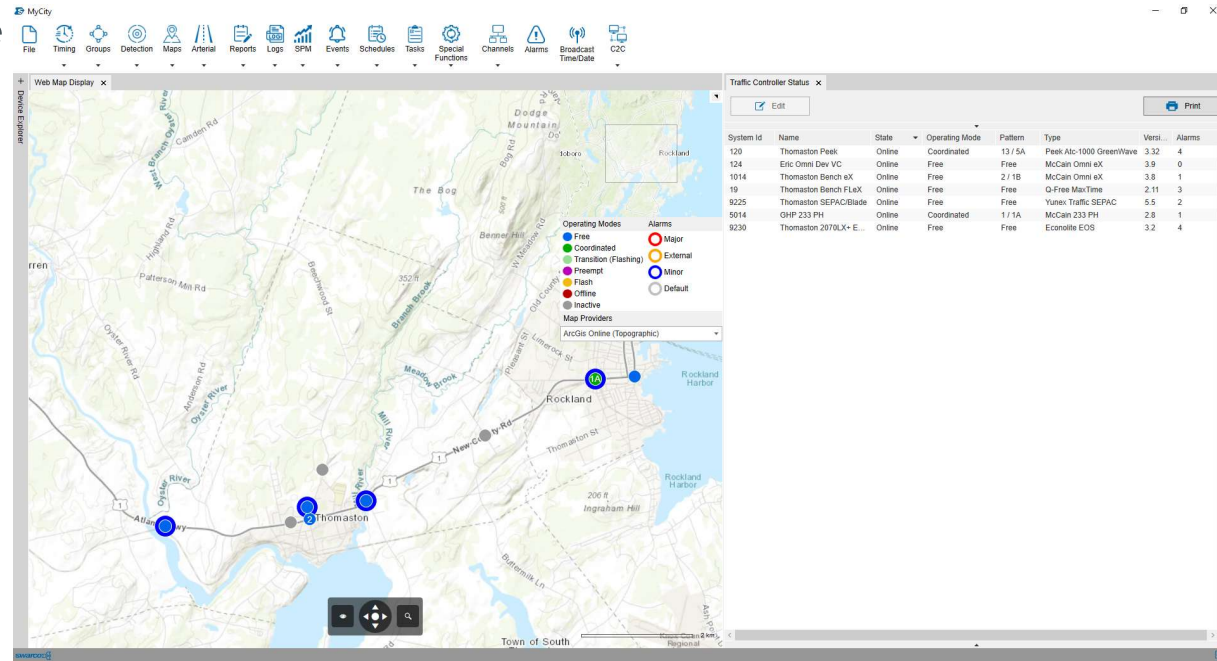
MyCity

File Timing Groups Detection Maps Arterial Reports Logs SPM Events Schedules Tasks Special Functions Channels Alarms Broadcast Time/Date C2C

Device Explorer

Web Map Display ×

Dodge Mountain
Camden Rd
West Branch Oyster River
Highland Rd
The Bog
Berner Hill
W Meadow Rd
Old County Rd
Patterson Mill Rd
Beechwood St
352 ft
Branch Brook
Oyster River Rd
Anderson Rd
Oyster River
Meadow Brook
Mill River
Pleasant St
Limerock St
Rockland
Rockland Harbor
New County Rd
Thomaston St
Oyster River
Atlantic Hwy
Thomaston
206 ft
Ingraham Hill
Rockland Harbor
Buttermilk Ln
Town of South
Regional
2 km
rren
Rockland
1A
2
1
1

Operating Modes
Free
Coordinated
Transition (Flashing)
Preempt
Flash
Offline
Inactive

Alarms
Major
External
Minor
Default

Map Providers
ArcGis Online (Topographic)

Traffic Controller Status ×

Edit
Print

| System Id | Name | State | Operating Mode | Pattern | Type | Versi... | Alarms |
|---|---|---|---|---|---|---|---|
| 120 | Thomaston Peek | Online | Coordinated | 13 / 5A | Peek Atc-1000 GreenWave | 3.32 | 4 |
| 124 | Eric Omni Dev VC | Online | Free | Free | McCain Omni eX | 3.9 | 0 |
| 1014 | Thomaston Bench eX | Online | Free | 2 / 1B | McCain Omni eX | 3.8 | 1 |
| 19 | Thomaston Bench FLeX | Online | Free | Free | Q-Free MaxTime | 2.11 | 3 |
| 9225 | Thomaston SEPAC/Blade | Online | Free | Free | Yunex Traffic SEPAC | 5.5 | 2 |
| 5014 | GHP 233 PH | Online | Coordinated | 1 / 1A | McCain 233 PH | 2.8 | 1 |
| 9230 | Thomaston 2070LX+ E... | Online | Free | Free | Econolite EOS | 3.2 | 4 |